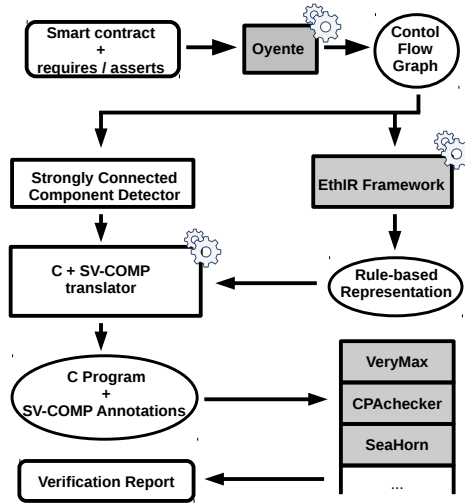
Smart contract
+
requires / asserts

Oyente

Contol
Flow
Graph

Strongly Connected
Component Detector

EthIR Framework

C + SV-COMP
translator

Rule-based
Representation

C Program
+
SV-COMP Annotations

VeryMax

CPAchecker

SeaHorn

...

Verification Report